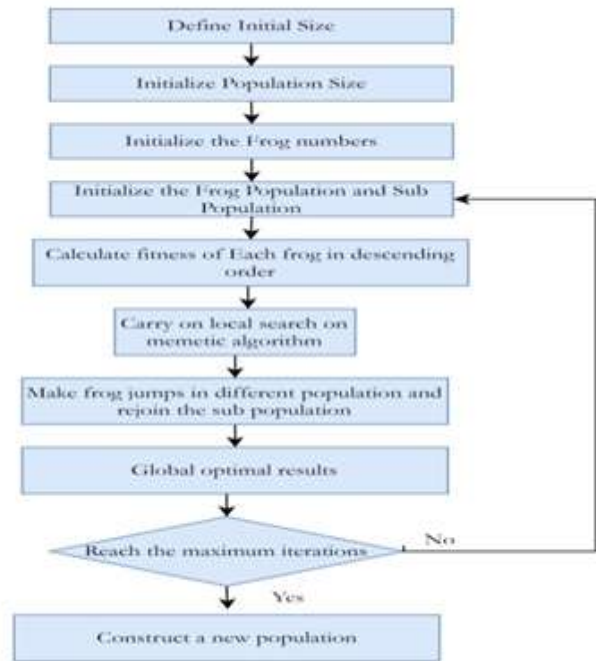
Define Initial Size

Initialize Population Size

Initialize the Frog numbers

Initialize the Frog Population and Sub Population

Calculate fitness of Each frog in descending order

Carry on local search on memetic algorithm

Make frog jumps in different population and rejoin the sub population

Global optimal results

Reach the maximum iterations

No

Yes

Construct a new population